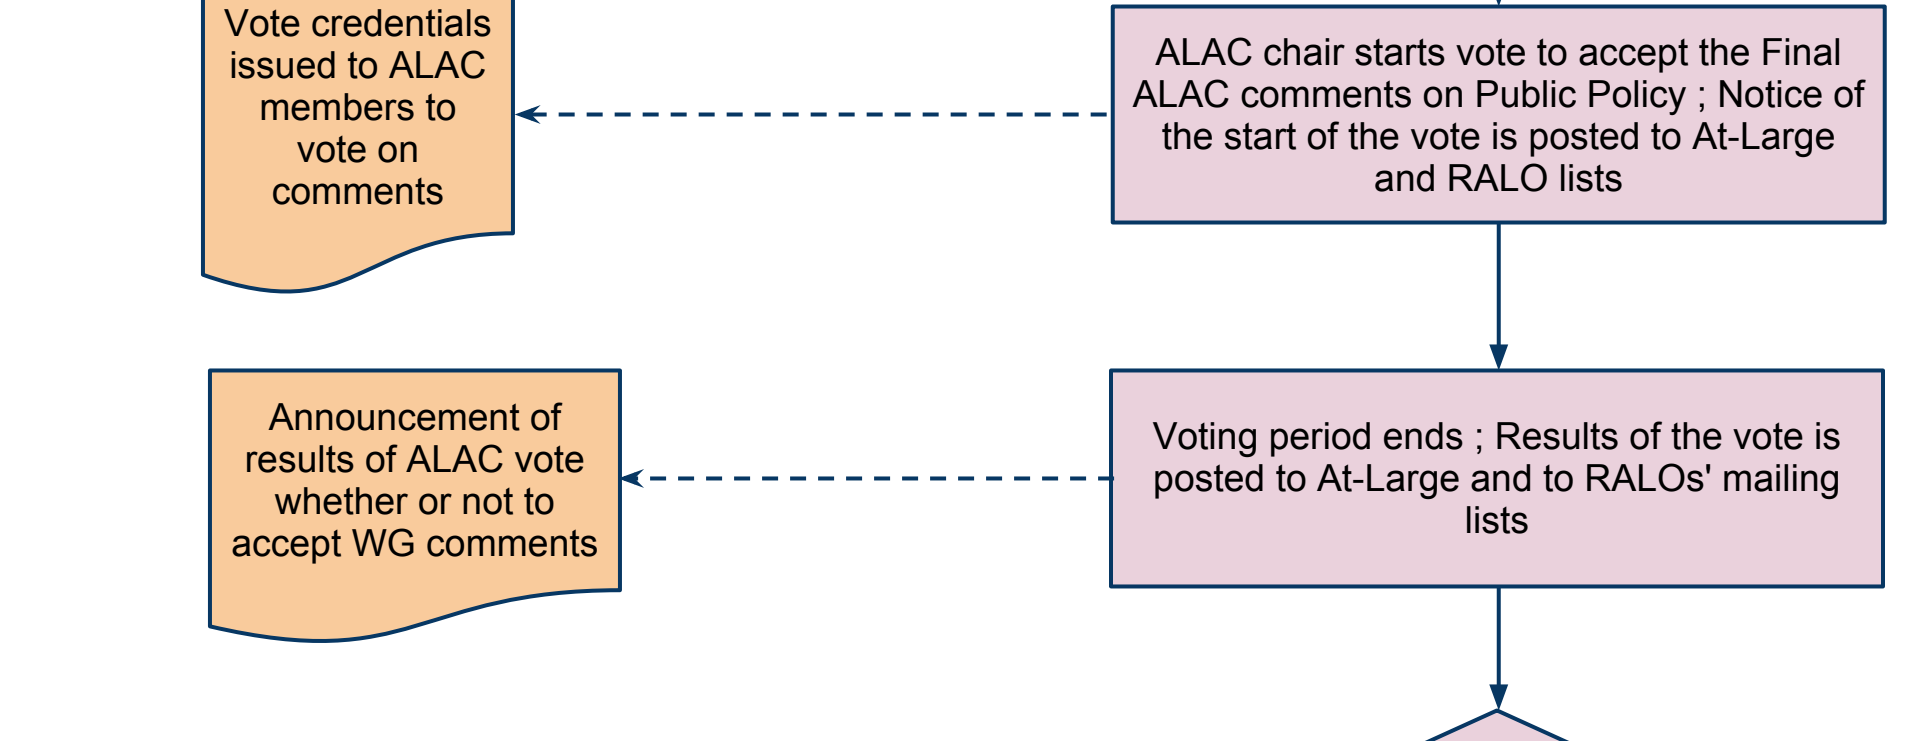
Vote credentials issued to ALAC members to vote on comments

ALAC chair starts vote to accept the Final ALAC comments on Public Policy ; Notice of the start of the vote is posted to At-Large and RALO lists

Announcement of results of ALAC vote whether or not to accept WG comments

Voting period ends ; Results of the vote is posted to At-Large and to RALOs' mailing lists